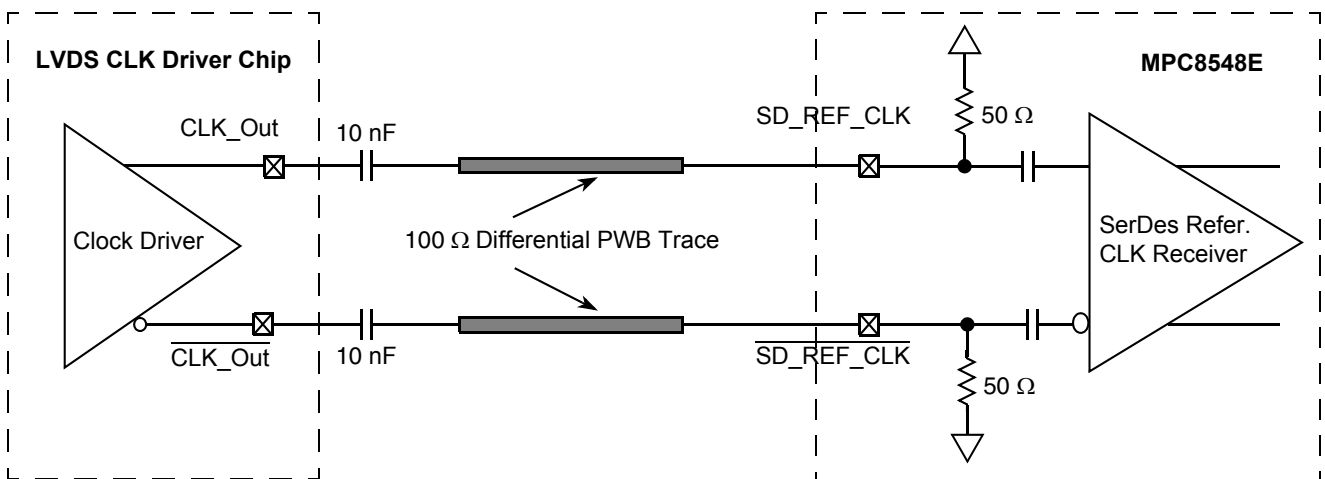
LVDS CLK Driver Chip

MPC8548E

CLK_Out

10 nF

SD_REF_CLK

50 $\Omega$

Clock Driver

100 $\Omega$ Differential PWB Trace

SerDes Refer. CLK Receiver

$\overline{\text{CLK\_Out}}$

10 nF

$\overline{\text{SD\_REF\_CLK}}$

50 $\Omega$